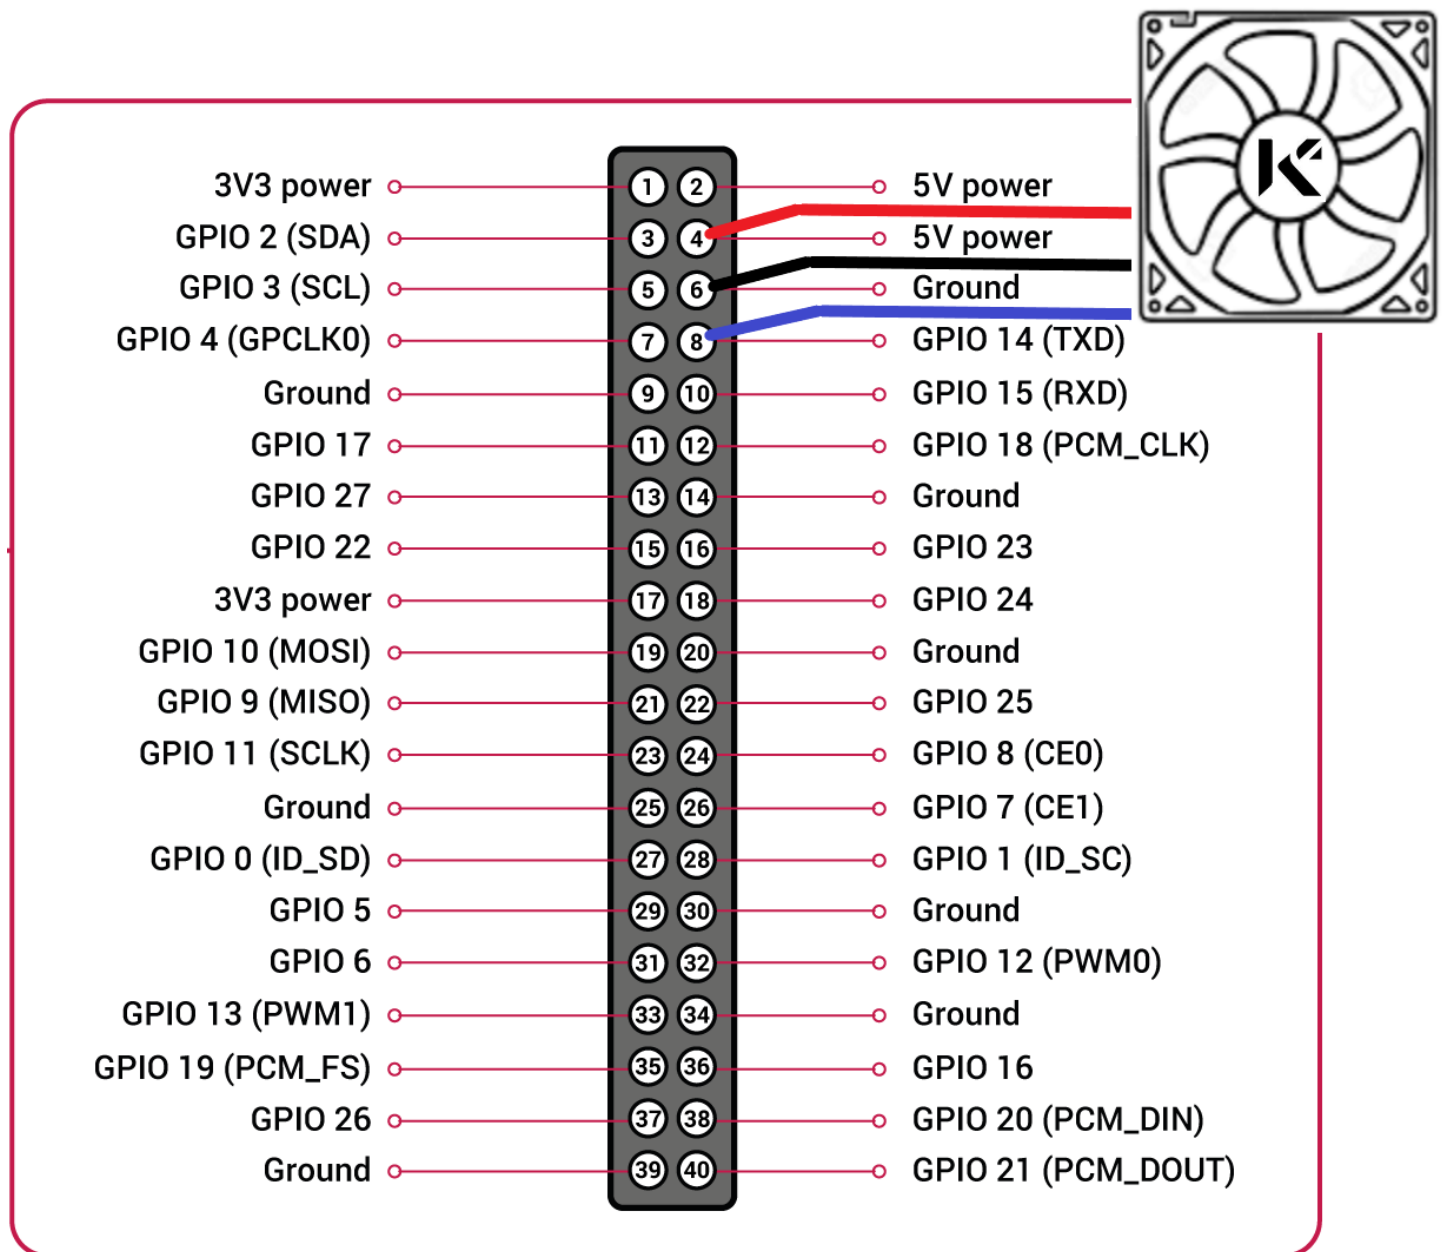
3V3 power
GPIO 2 (SDA)
GPIO 3 (SCL)
GPIO 4 (GPCLK0)
Ground
GPIO 17
GPIO 27
GPIO 22
3V3 power
GPIO 10 (MOSI)
GPIO 9 (MISO)
GPIO 11 (SCLK)
Ground
GPIO 0 (ID_SD)
GPIO 5
GPIO 6
GPIO 13 (PWM1)
GPIO 19 (PCM_FS)
GPIO 26
Ground

1 2
3 4
5 6
7 8
9 10
11 12
13 14
15 16
17 18
19 20
21 22
23 24
25 26
27 28
29 30
31 32
33 34
35 36
37 38
39 40

5V power
5V power
Ground
GPIO 14 (TXD)
GPIO 15 (RXD)
GPIO 18 (PCM_CLK)
Ground
GPIO 23
GPIO 24
Ground
GPIO 25
GPIO 8 (CE0)
GPIO 7 (CE1)
GPIO 1 (ID_SC)
Ground
GPIO 12 (PWM0)
Ground
GPIO 16
GPIO 20 (PCM_DIN)
GPIO 21 (PCM_DOUT)